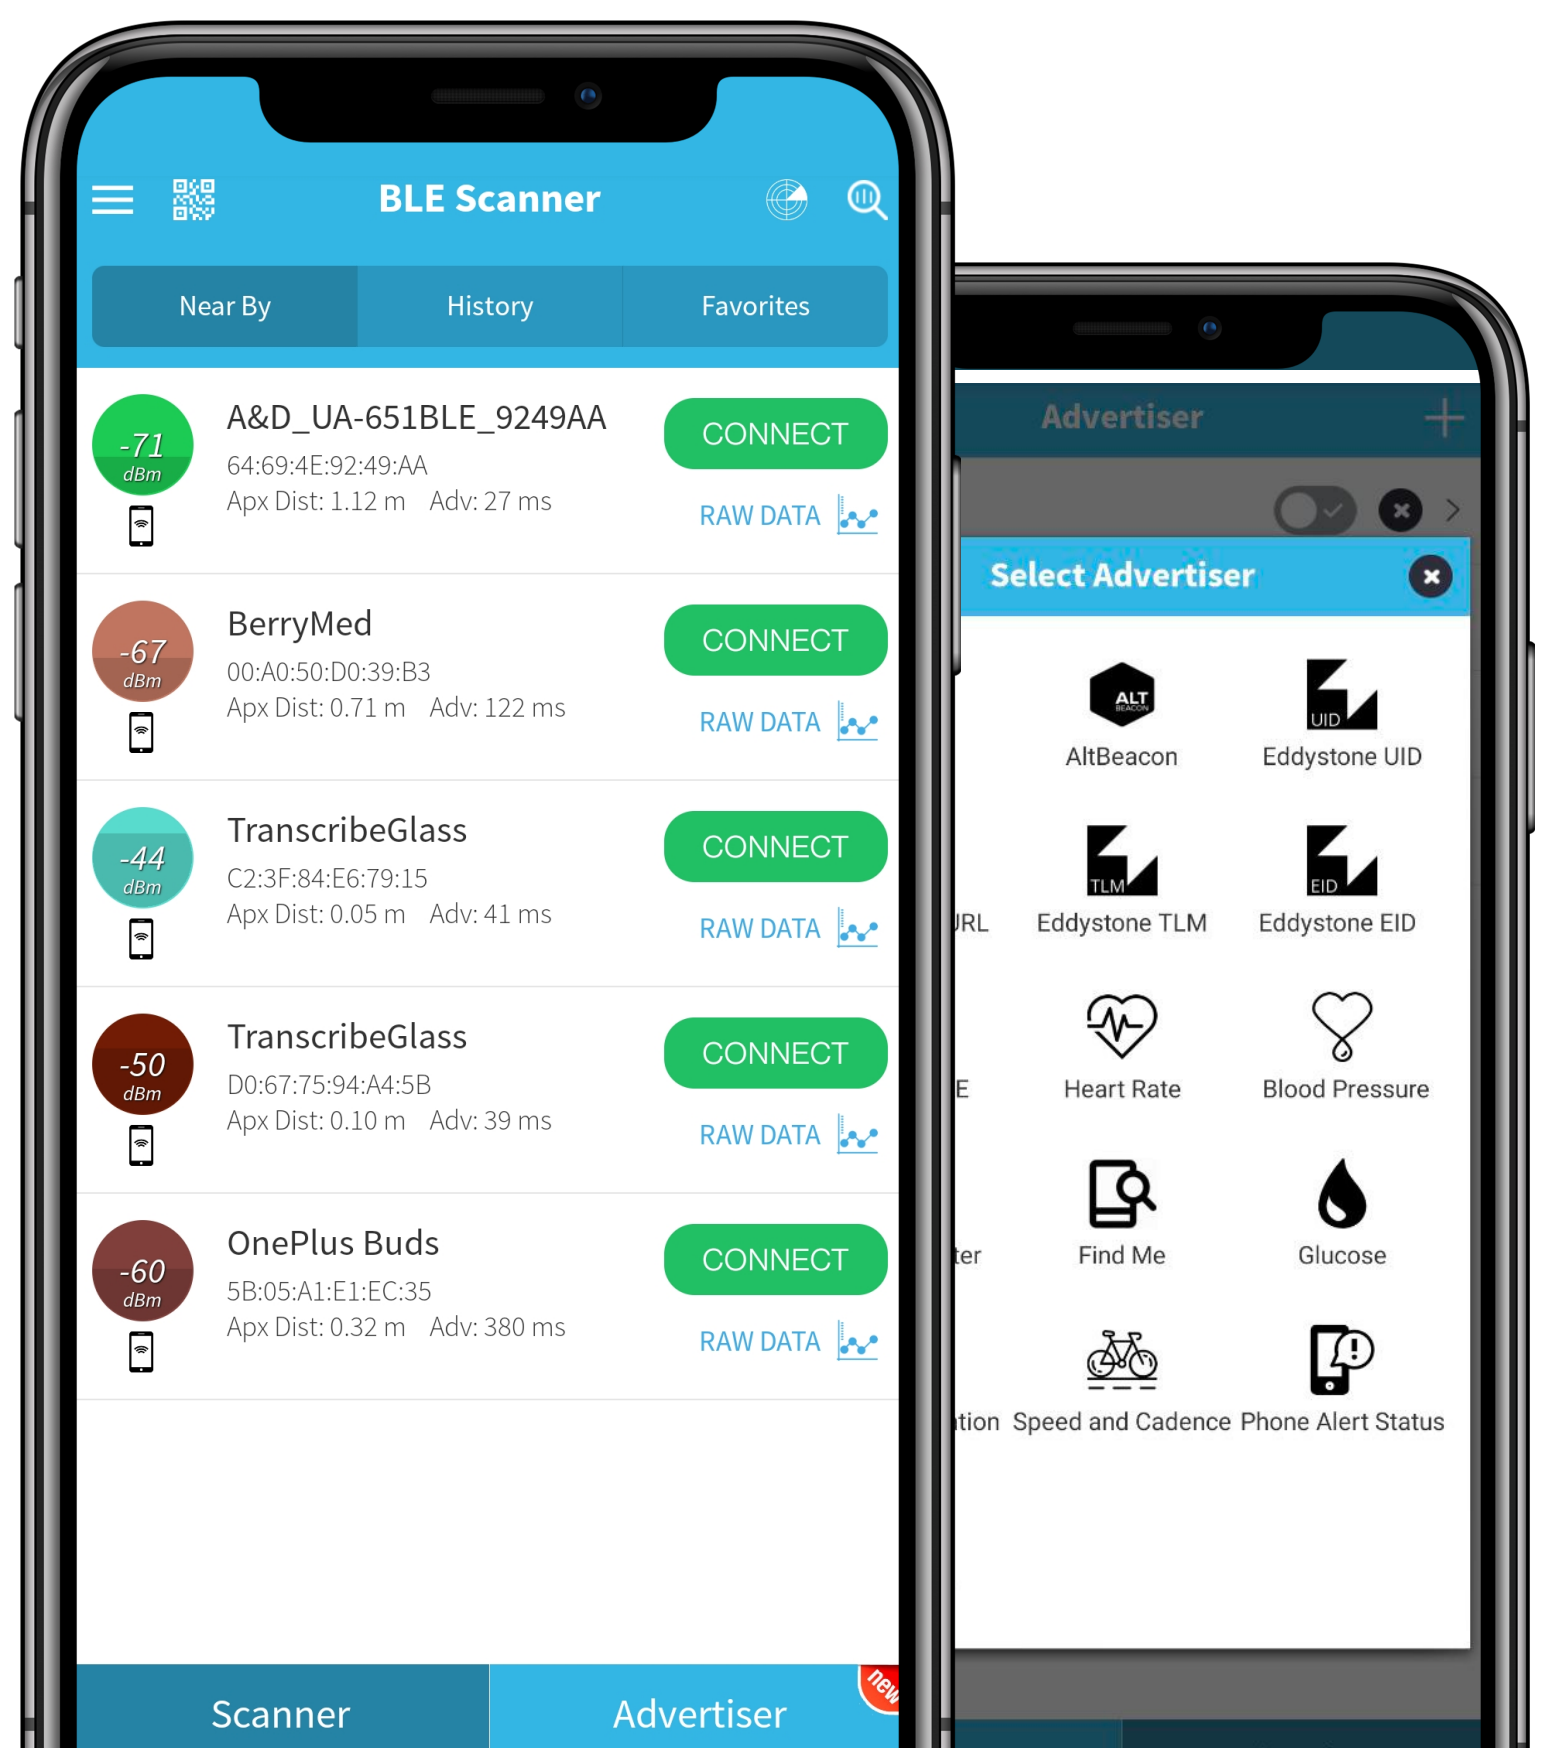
BLE Scanner

Near By
History
Favorites

-71 dBm
A&D_UA-651BLE_9249AA
64:69:4E:92:49:AA
Apx Dist: 1.12 m Adv: 27 ms
CONNECT
RAW DATA

-67 dBm
BerryMed
00:A0:50:D0:39:B3
Apx Dist: 0.71 m Adv: 122 ms
CONNECT
RAW DATA

-44 dBm
TranscribeGlass
C2:3F:84:E6:79:15
Apx Dist: 0.05 m Adv: 41 ms
CONNECT
RAW DATA

-50 dBm
TranscribeGlass
D0:67:75:94:A4:5B
Apx Dist: 0.10 m Adv: 39 ms
CONNECT
RAW DATA

-60 dBm
OnePlus Buds
5B:05:A1:E1:EC:35
Apx Dist: 0.32 m Adv: 380 ms
CONNECT
RAW DATA

Scanner
Advertiser
new

Advertiser

Select Advertiser

ALT BEACON
AltBeacon
UID
Eddystone UID
RL
TLM
Eddystone TLM
EID
Eddystone EID
E
Heart Rate
Blood Pressure
ter
Find Me
Glucose
tion
Speed and Cadence
Phone Alert Status